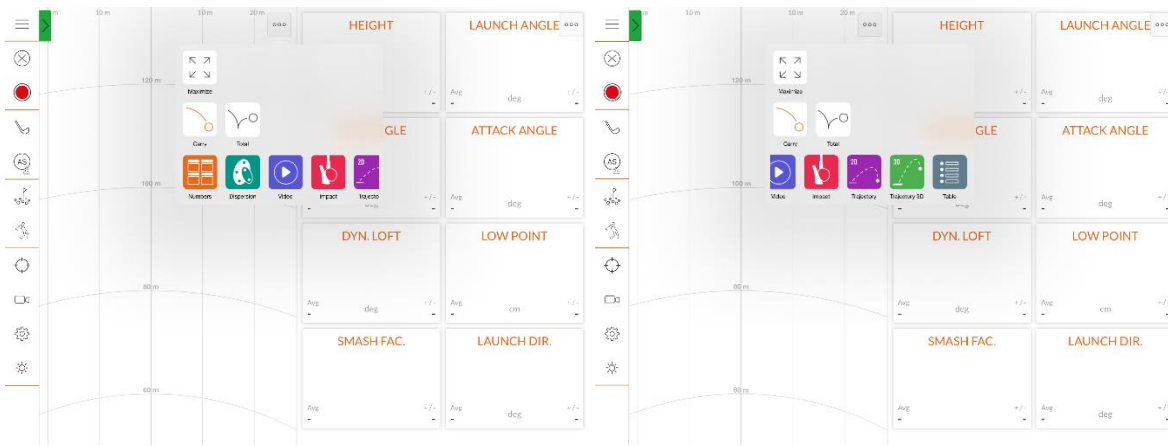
10 m 10 m 20 m

120 m
100 m
80 m
60 m

Maximize

Carry Total

Numbers Dispersion Video Impact Trajecto

HEIGHT
LAUNCH ANGLE
Avg -
+/- -
Avg -
deg
+/- -

GLE
ATTACK ANGLE
+/- -
Avg -
deg
+/- -

DYN. LOFT
LOW POINT
Avg -
deg
+/- -
Avg -
cm
+/- -

SMASH FAC.
LAUNCH DIR.
Avg -
+/- -
Avg -
deg
+/- -

10 m 10 m 20 m

120 m
100 m
80 m
60 m

Maximize

Carry Total

Video Impact Trajectory Trajectory 3D Table

HEIGHT
LAUNCH ANGLE
+/- -
Avg -
deg
+/-

GLE
ATTACK ANGLE
+/- -
Avg -
deg
+/-

DYN. LOFT
LOW POINT
Avg -
deg
+/- -
Avg -
cm
+/-

SMASH FAC.
LAUNCH DIR.
Avg -
+/- -
Avg -
deg
+/-